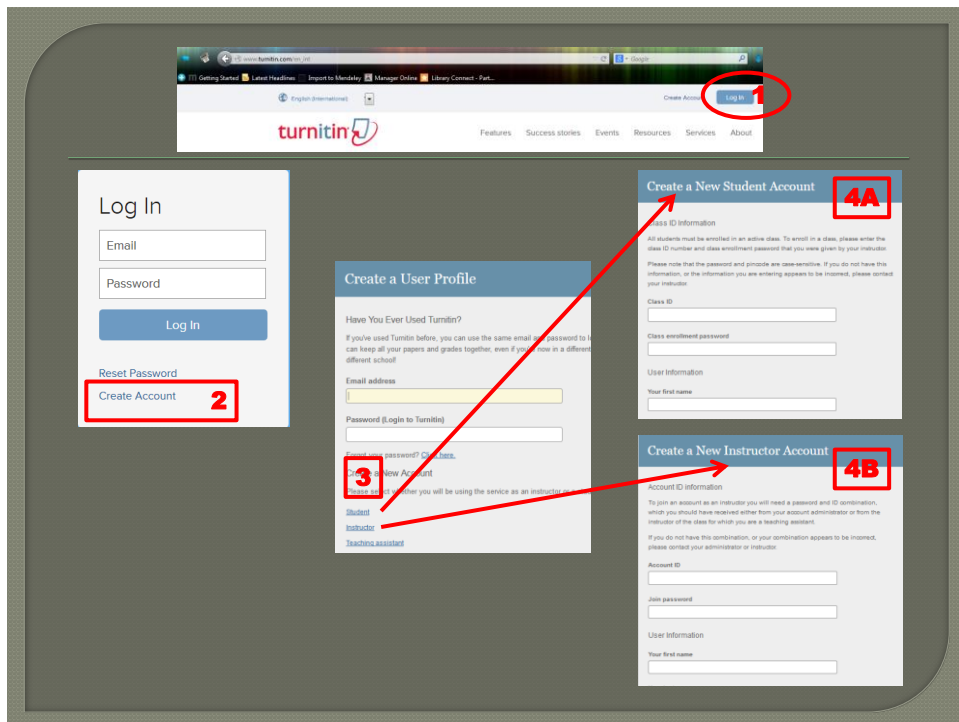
www.turnitin.com/en_int

Getting Started Latest Headlines Import to Mendeley Manager Online Library Connect - Part...

English (International)

Create Account Log In 1

turnitin

Features Success stories Events Resources Services About

Log In

Email

Password

Log In

Reset Password

Create Account 2

Create a User Profile

Have You Ever Used Turnitin?

If you've used Turnitin before, you can use the same email and password to l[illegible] can keep all your papers and grades together, even if you're now in a different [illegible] different school!

Email address

Password (Login to Turnitin)

Forgot your password? Click here.

3 Create a New Account

Please select whether you will be using the service as an instructor or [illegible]

Student

Instructor

Teaching assistant

Create a New Student Account 4A

Class ID Information

All students must be enrolled in an active class. To enroll in a class, please enter the class ID number and class enrollment password that you were given by your instructor.

Please note that the password and pincode are case-sensitive. If you do not have this information, or the information you are entering appears to be incorrect, please contact your instructor.

Class ID

Class enrollment password

User Information

Your first name

Create a New Instructor Account 4B

Account ID information

To join an account as an instructor you will need a password and ID combination, which you should have received either from your account administrator or from the instructor of the class for which you are a teaching assistant.

If you do not have this combination, or your combination appears to be incorrect, please contact your administrator or instructor.

Account ID

Join password

User Information

Your first name